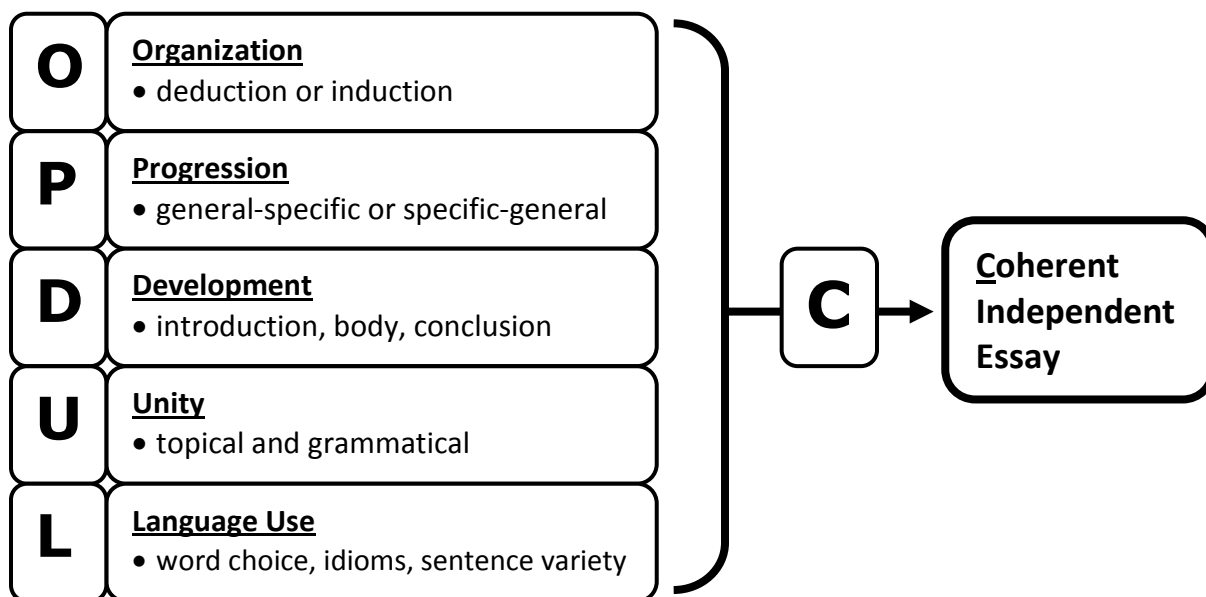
O

Organization
• deduction or induction

P

Progression
• general-specific or specific-general

D

Development
• introduction, body, conclusion

U

Unity
• topical and grammatical

L

Language Use
• word choice, idioms, sentence variety

C

Coherent Independent Essay